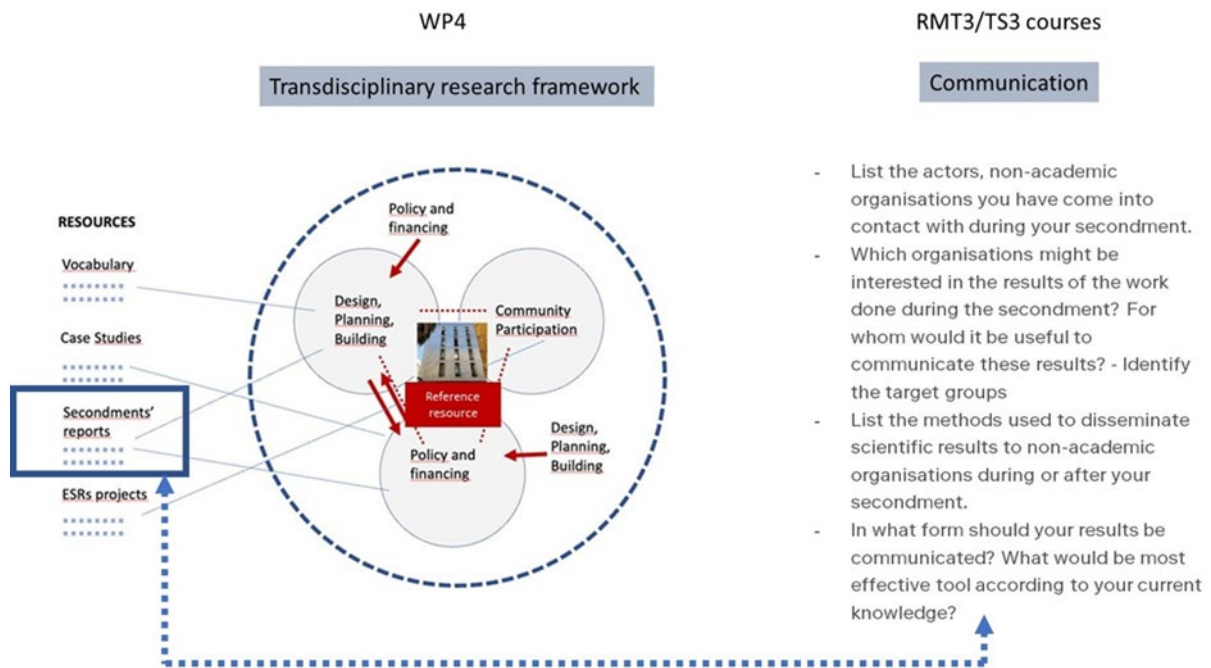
WP4

Transdisciplinary research framework

RESOURCES

Vocabulary

Case Studies

Secondments' reports

ESRs projects

Policy and financing

Design, Planning, Building

Community Participation

Reference resource

Policy and financing

Design, Planning, Building

RMT3/TS3 courses

Communication

- List the actors, non-academic organisations you have come into contact with during your secondment.
- Which organisations might be interested in the results of the work done during the secondment? For whom would it be useful to communicate these results? - Identify the target groups
- List the methods used to disseminate scientific results to non-academic organisations during or after your secondment.
- In what form should your results be communicated? What would be most effective tool according to your current knowledge?